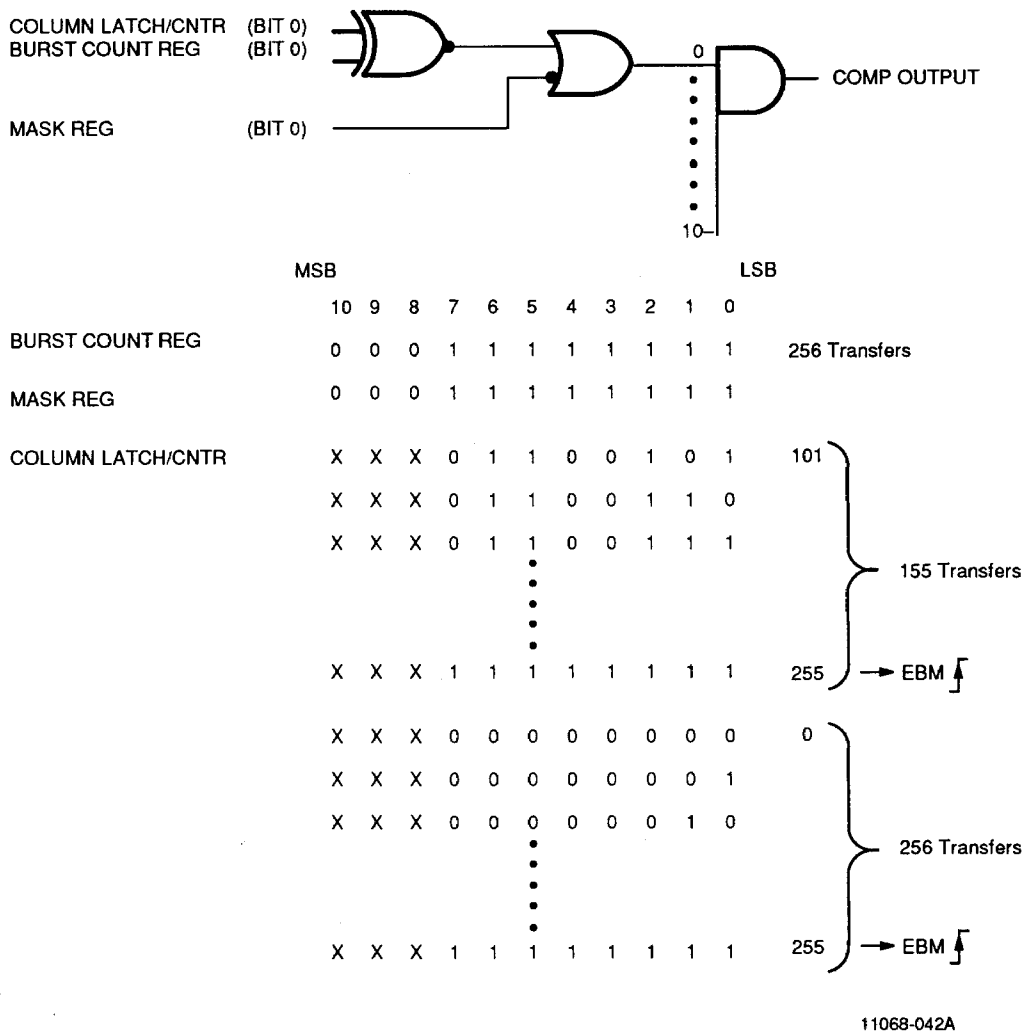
COLUMN LATCH/CNTR (BIT 0)
BURST COUNT REG (BIT 0)

MASK REG (BIT 0)

0
10

COMP OUTPUT

MSB LSB

| | 10 | 9 | 8 | 7 | 6 | 5 | 4 | 3 | 2 | 1 | 0 | |
|---|---|---|---|---|---|---|---|---|---|---|---|---|
| BURST COUNT REG | 0 | 0 | 0 | 1 | 1 | 1 | 1 | 1 | 1 | 1 | 1 | 256 Transfers |
| MASK REG | 0 | 0 | 0 | 1 | 1 | 1 | 1 | 1 | 1 | 1 | 1 | |
| COLUMN LATCH/CNTR | X | X | X | 0 | 1 | 1 | 0 | 0 | 1 | 0 | 1 | 101 |
| | X | X | X | 0 | 1 | 1 | 0 | 0 | 1 | 1 | 0 | |
| | X | X | X | 0 | 1 | 1 | 0 | 0 | 1 | 1 | 1 | 155 Transfers |
| | X | X | X | 1 | 1 | 1 | 1 | 1 | 1 | 1 | 1 | 255 → EBM |
| | X | X | X | 0 | 0 | 0 | 0 | 0 | 0 | 0 | 0 | 0 |
| | X | X | X | 0 | 0 | 0 | 0 | 0 | 0 | 0 | 1 | |
| | X | X | X | 0 | 0 | 0 | 0 | 0 | 0 | 1 | 0 | 256 Transfers |
| | X | X | X | 1 | 1 | 1 | 1 | 1 | 1 | 1 | 1 | 255 → EBM |

11068-042A